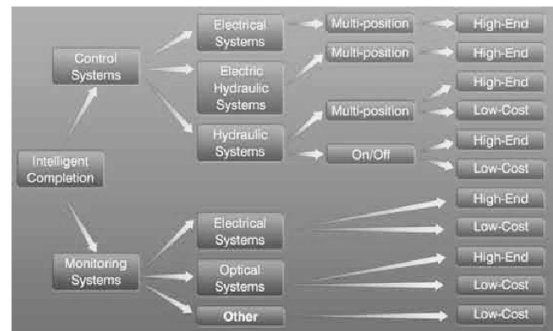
Intelligent Completion

Control Systems

Electrical Systems
Multi-position
High-End

Electric Hydraulic Systems
Multi-position
High-End

Hydraulic Systems
Multi-position
High-End
Low-Cost
On/Off
High-End
Low-Cost

Monitoring Systems

Electrical Systems
High-End
Low-Cost

Optical Systems
High-End
Low-Cost

Other
Low-Cost